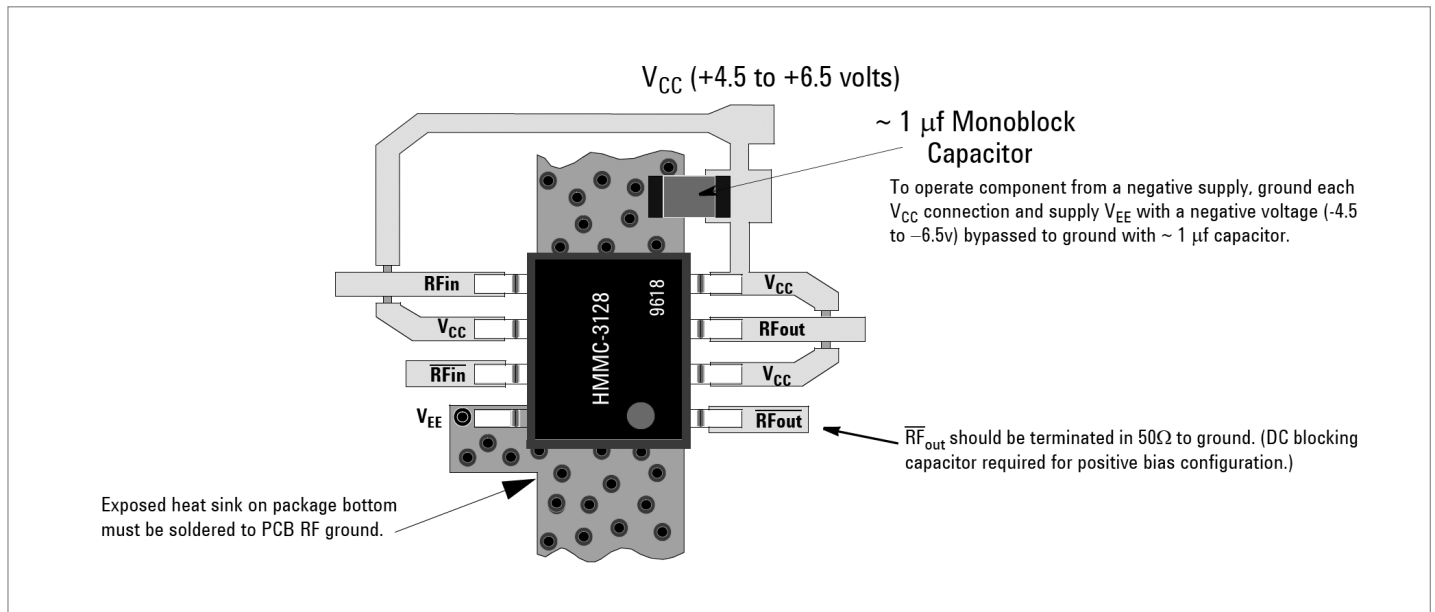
$V_{CC}$ (+4.5 to +6.5 volts)

~ 1 μf Monoblock Capacitor

To operate component from a negative supply, ground each $V_{CC}$ connection and supply $V_{EE}$ with a negative voltage (-4.5 to –6.5v) bypassed to ground with ~ 1 μf capacitor.

RFin

$V_{CC}$

$\overline{RFin}$

$V_{EE}$

HMMC-3128

9618

$V_{CC}$

RFout

$V_{CC}$

$\overline{RFout}$

$\overline{RF}_{out}$ should be terminated in 50Ω to ground. (DC blocking capacitor required for positive bias configuration.)

Exposed heat sink on package bottom must be soldered to PCB RF ground.